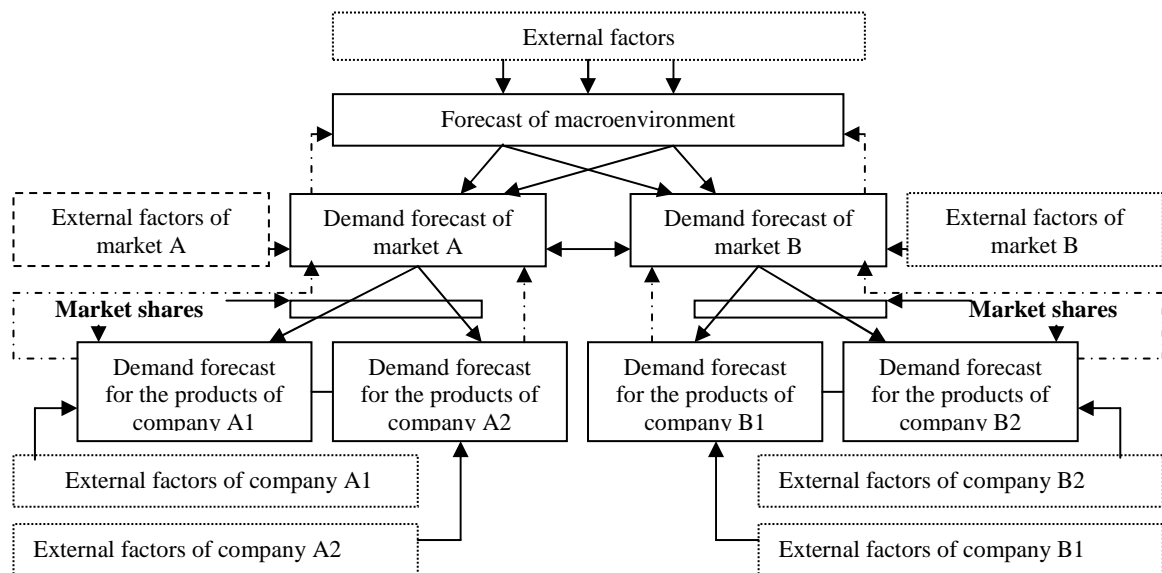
External factors

Forecast of macroenvironment

External factors of market A

Demand forecast of market A

Demand forecast of market B

External factors of market B

Market shares

Market shares

Demand forecast for the products of company A1

Demand forecast for the products of company A2

Demand forecast for the products of company B1

Demand forecast for the products of company B2

External factors of company A1

External factors of company B2

External factors of company A2

External factors of company B1